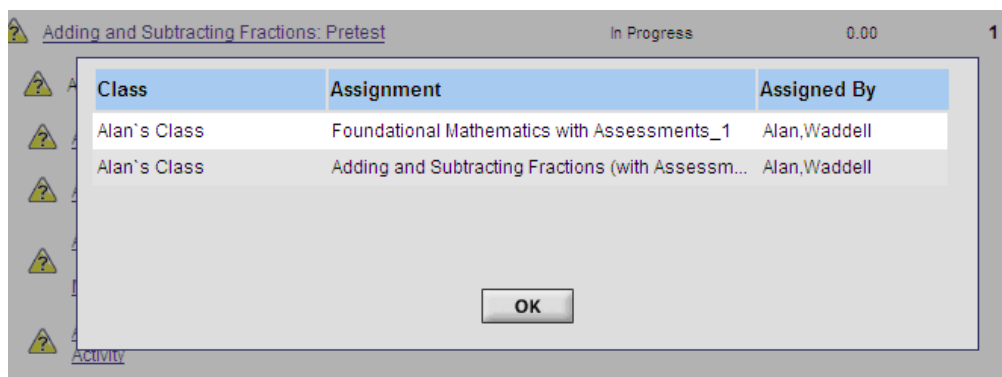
Adding and Subtracting Fractions: Pretest In Progress 0.00 1

| Class | Assignment | Assigned By |
|---|---|---|
| Alan`s Class | Foundational Mathematics with Assessments_1 | Alan,Waddell |
| Alan`s Class | Adding and Subtracting Fractions (with Assessm... | Alan,Waddell |

OK

Activity